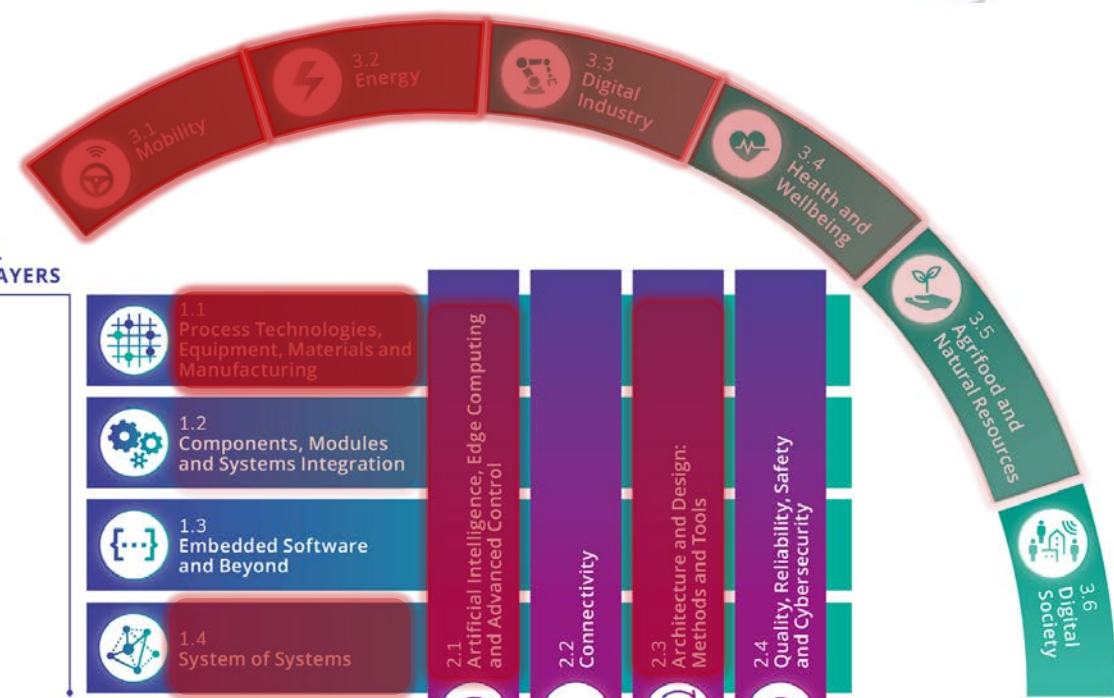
3.1 Mobility

3.2 Energy

3.3 Digital Industry

3.4 Health and Wellbeing

3.5 Agrifood and Natural Resources

3.6 Digital Society

AYERS

1.1 Process Technologies, Equipment, Materials and Manufacturing

1.2 Components, Modules and Systems Integration

1.3 Embedded Software and Beyond

1.4 System of Systems

2.1 Artificial Intelligence, Edge Computing and Advanced Control

2.2 Connectivity

2.3 Architecture and Design: Methods and Tools

2.4 Quality, Reliability, Safety and Cybersecurity